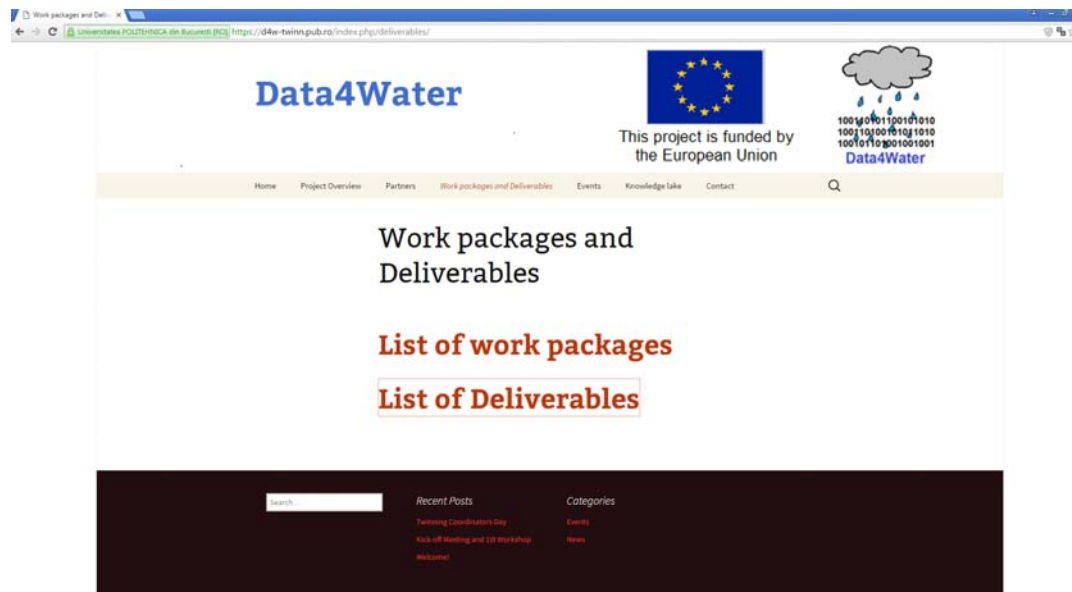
Work packages and Deli... ×

Universitatea POLITEHNICA din Bucuresti [RO] https://d4w-twinn.pub.ro/index.php/deliverables/

Data4Water

This project is funded by the European Union

1001101011001010
1001101001010 1010
1001011010 01001001
Data4Water

Home Project Overview Partners Work packages and Deliverables Events Knowledge lake Contact

Work packages and Deliverables

List of work packages

List of Deliverables

Search ...

Recent Posts

Twinning Coordinators Day

Kick-off Meeting and 1st Workshop

Welcome!

Categories

Events

News